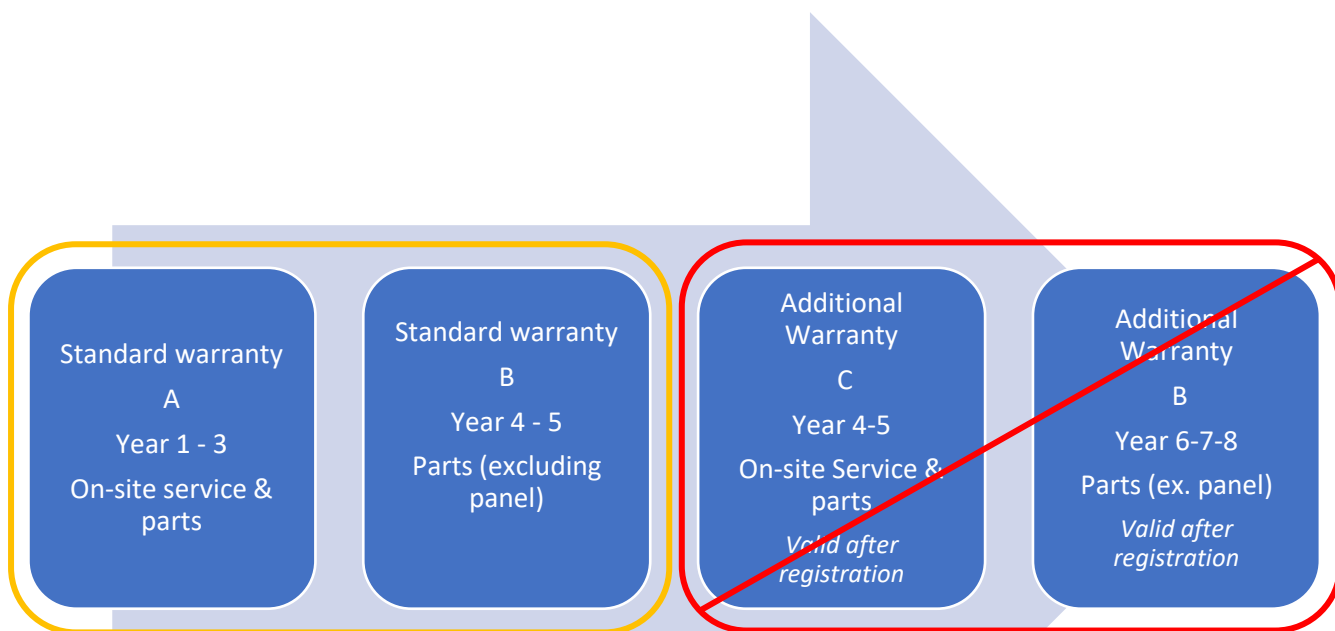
Standard warranty
A
Year 1 - 3
On-site service & parts

Standard warranty
B
Year 4 - 5
Parts (excluding panel)

Additional Warranty
C
Year 4-5
On-site Service & parts
*Valid after registration*

Additional Warranty
B
Year 6-7-8
Parts (ex. panel)
*Valid after registration*